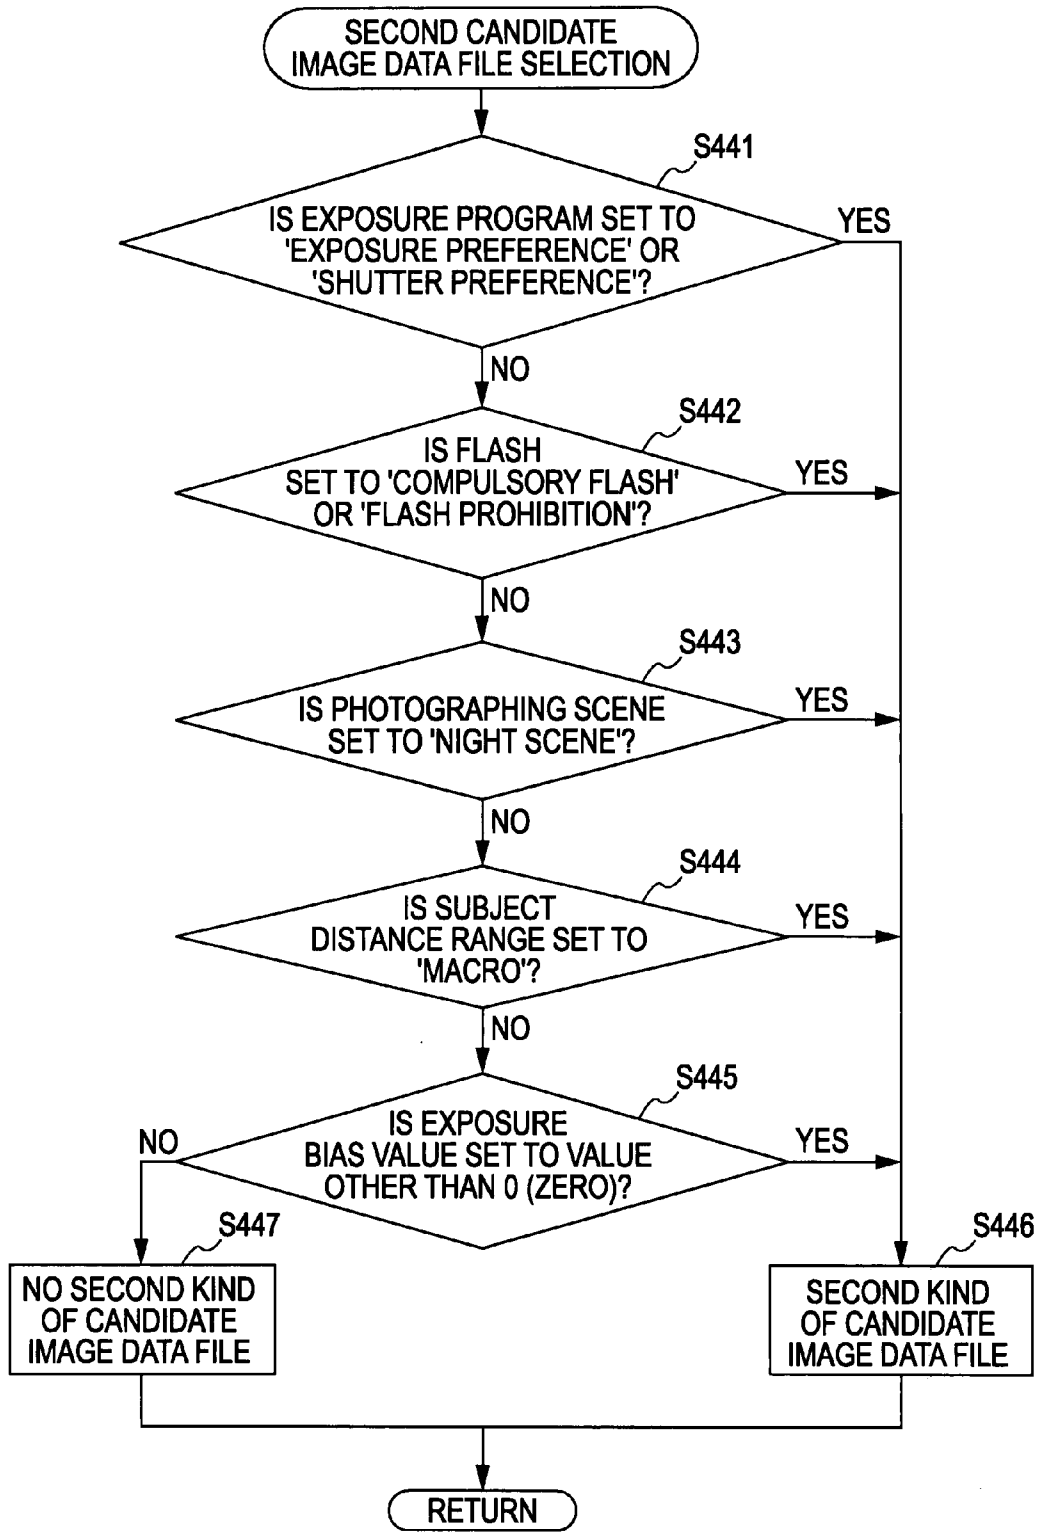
SECOND CANDIDATE IMAGE DATA FILE SELECTION

S441

IS EXPOSURE PROGRAM SET TO 'EXPOSURE PREFERENCE' OR 'SHUTTER PREFERENCE'?

YES

NO

S442

IS FLASH SET TO 'COMPULSORY FLASH' OR 'FLASH PROHIBITION'?

YES

NO

S443

IS PHOTOGRAPHING SCENE SET TO 'NIGHT SCENE'?

YES

NO

S444

IS SUBJECT DISTANCE RANGE SET TO 'MACRO'?

YES

NO

S445

IS EXPOSURE BIAS VALUE SET TO VALUE OTHER THAN 0 (ZERO)?

NO

YES

S447

NO SECOND KIND OF CANDIDATE IMAGE DATA FILE

S446

SECOND KIND OF CANDIDATE IMAGE DATA FILE

RETURN